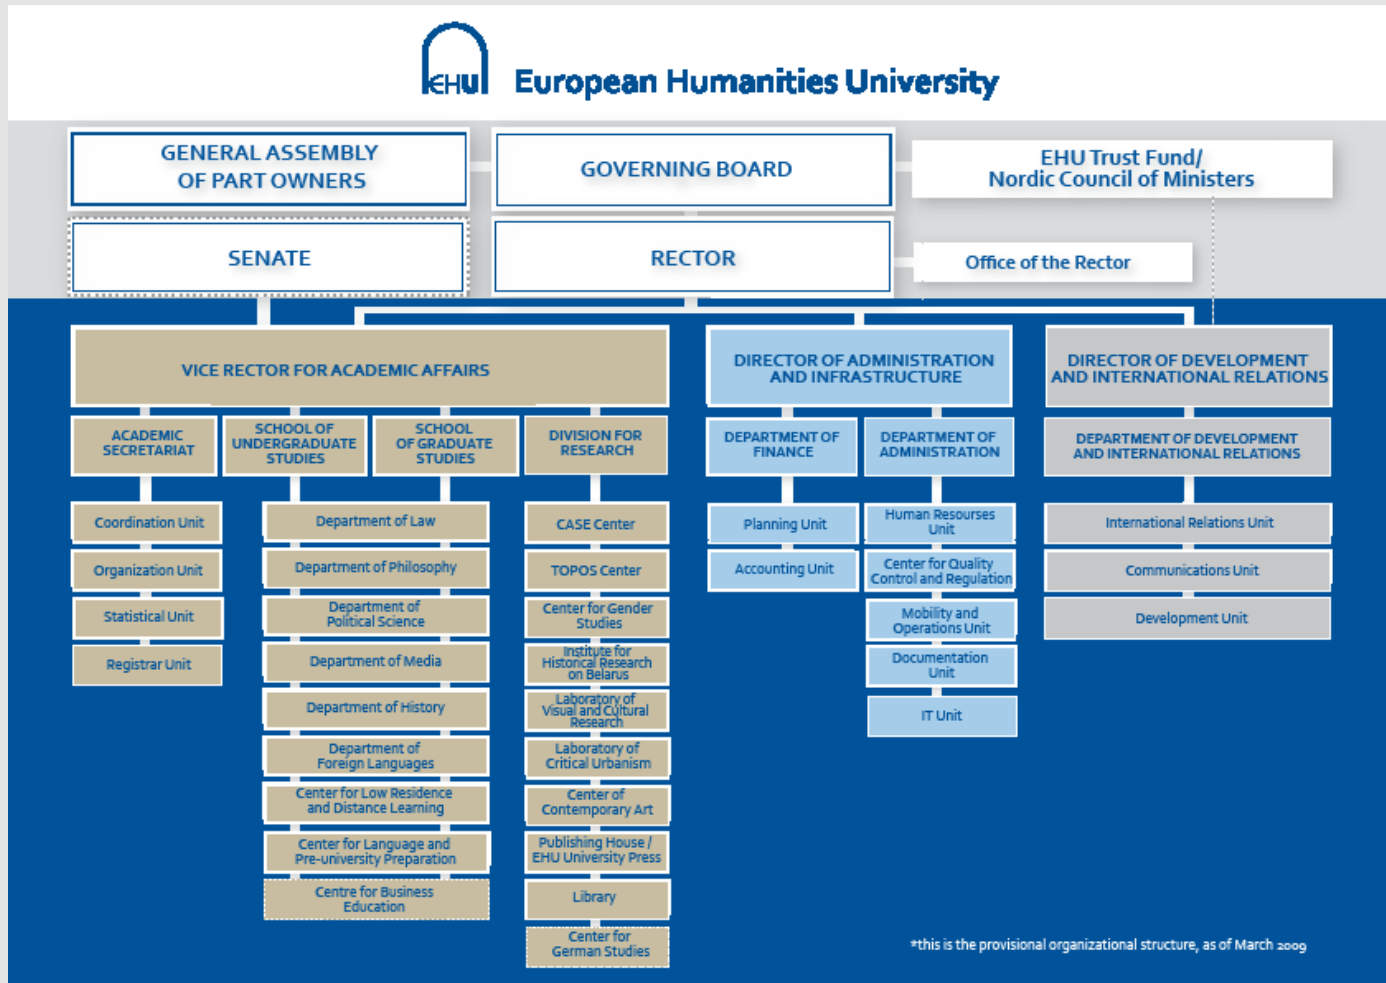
EHU European Humanities University

GENERAL ASSEMBLY OF PART OWNERS

GOVERNING BOARD

EHU Trust Fund/ Nordic Council of Ministers

SENATE

RECTOR

Office of the Rector

VICE RECTOR FOR ACADEMIC AFFAIRS

ACADEMIC SECRETARIAT

Coordination Unit

Organization Unit

Statistical Unit

Registrar Unit

SCHOOL OF UNDERGRADUATE STUDIES

SCHOOL OF GRADUATE STUDIES

Department of Law

Department of Philosophy

Department of Political Science

Department of Media

Department of History

Department of Foreign Languages

Center for Low Residence and Distance Learning

Center for Language and Pre-university Preparation

Centre for Business Education

DIVISION FOR RESEARCH

CASE Center

TOPOS Center

Center for Gender Studies

Institute for Historical Research on Belarus

Laboratory of Visual and Cultural Research

Laboratory of Critical Urbanism

Center of Contemporary Art

Publishing House / EHU University Press

Library

Center for German Studies

DIRECTOR OF ADMINISTRATION AND INFRASTRUCTURE

DEPARTMENT OF FINANCE

Planning Unit

Accounting Unit

DEPARTMENT OF ADMINISTRATION

Human Resourses Unit

Center for Quality Control and Regulation

Mobility and Operations Unit

Documentation Unit

IT Unit

DIRECTOR OF DEVELOPMENT AND INTERNATIONAL RELATIONS

DEPARTMENT OF DEVELOPMENT AND INTERNATIONAL RELATIONS

International Relations Unit

Communications Unit

Development Unit

*this is the provisional organizational structure, as of March 2009